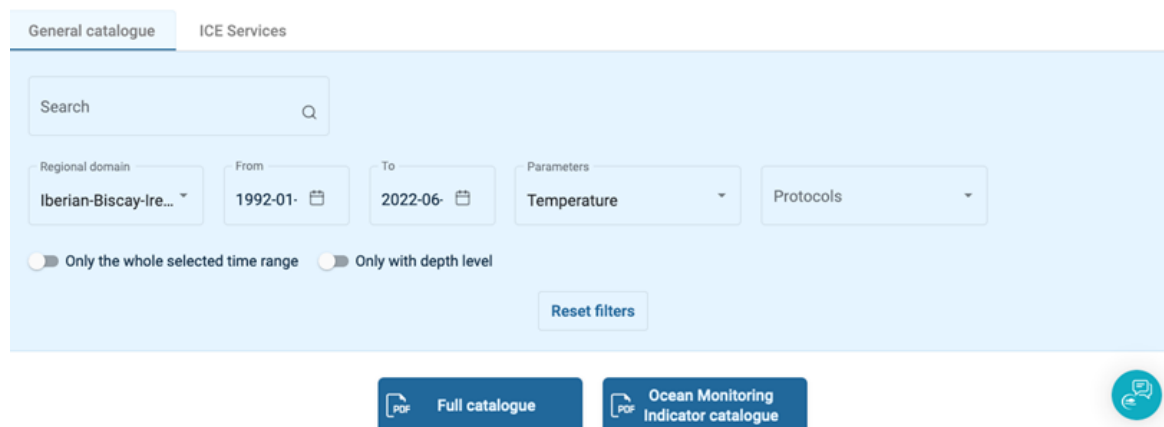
General catalogue ICE Services

Search

Regional domain
Iberian-Biscay-Ire...

From
1992-01-

To
2022-06-

Parameters
Temperature

Protocols

Only the whole selected time range Only with depth level

Reset filters

PDF Full catalogue

PDF Ocean Monitoring Indicator catalogue